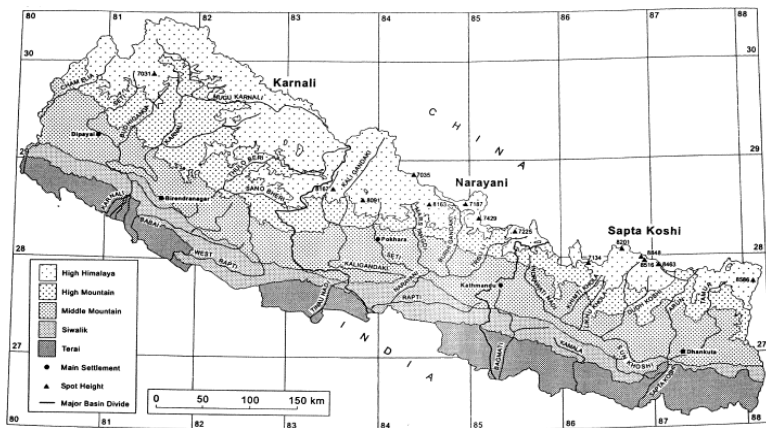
80 81 82 83 84 85 86 87 88

30 30

Karnali

7031

CHAMELIA

SETI

BUDHI GANGA

KARNALI

MUGU KARNALI

Dipayal

C H I N A

29 29

TILA

THULO BERI

SANO BHERI

KALI GANDAKI

7035

Narayani

8167

8091

8163

7187

7429

Birendranagar

MARSYANDI

BURHI GANGA

TRISULI

7225

Sapta Koshi

8201

8848

8463

7134

8586

28 28

KARNALI

BABAI

WEST RAPTI

Pokhara

SETI

KALIGANDAKI

NARAYANI

RAPTI

Kathmandu

SUN KOSHI

TAMA KOSHI

DUDH KOSHI

ARUN

TAMUR

High Himalaya

High Mountain

Middle Mountain

Siwalik

Terai

TINAU

I N D I A

BAGMATI

KAMALA

SUN KOSHI

SAPTA KOSHI

Dhankuta

27 27

Main Settlement

Spot Height

Major Basin Divide

0 50 100 150 km

80 81 82 83 84 85 86 87 88